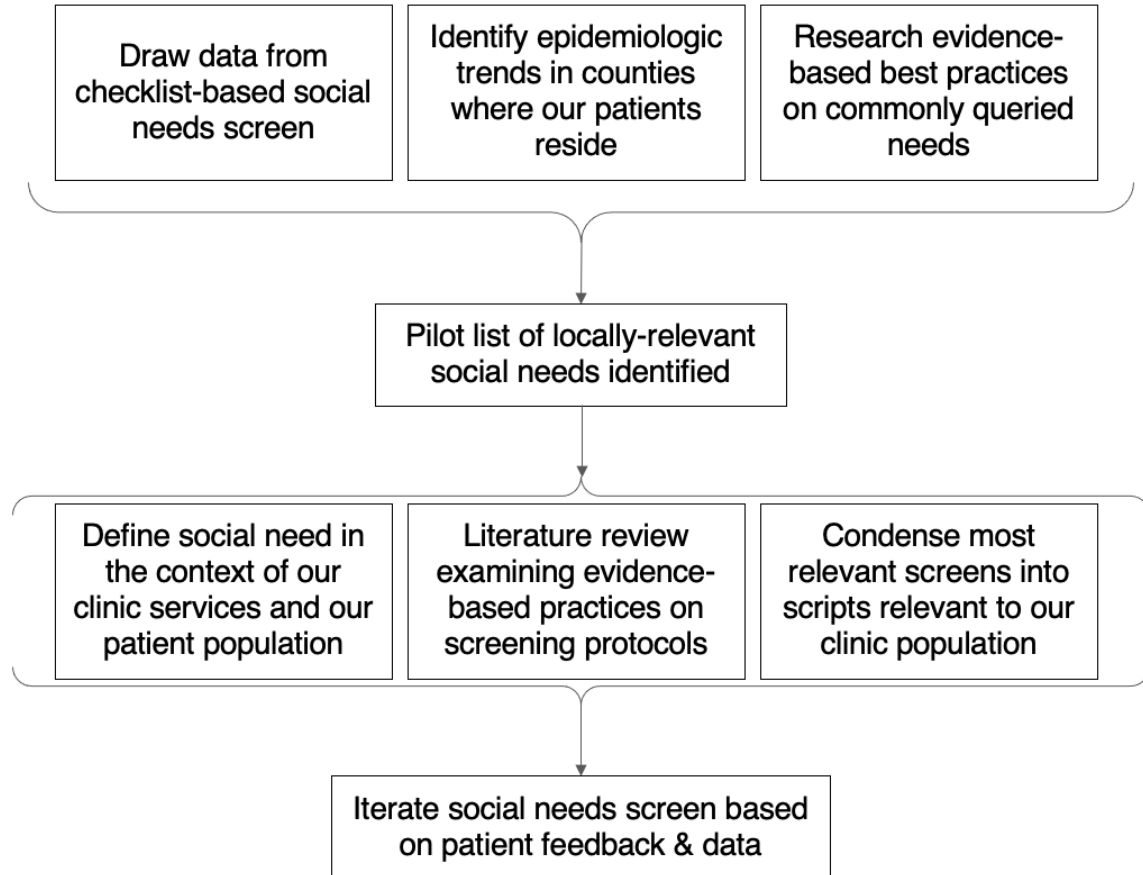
Draw data from checklist-based social needs screen

Identify epidemiologic trends in counties where our patients reside

Research evidence-based best practices on commonly queried needs

Pilot list of locally-relevant social needs identified

Define social need in the context of our clinic services and our patient population

Literature review examining evidence-based practices on screening protocols

Condense most relevant screens into scripts relevant to our clinic population

Iterate social needs screen based on patient feedback & data